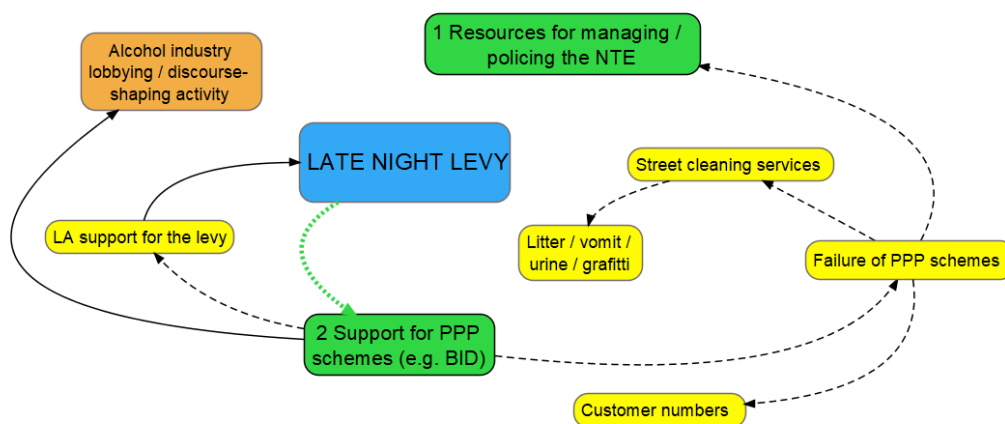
Alcohol industry lobbying / discourse-shaping activity

1 Resources for managing / policing the NTE

LATE NIGHT LEVY

Street cleaning services

LA support for the levy

Litter / vomit / urine / grafitti

Failure of PPP schemes

2 Support for PPP schemes (e.g. BID)

Customer numbers